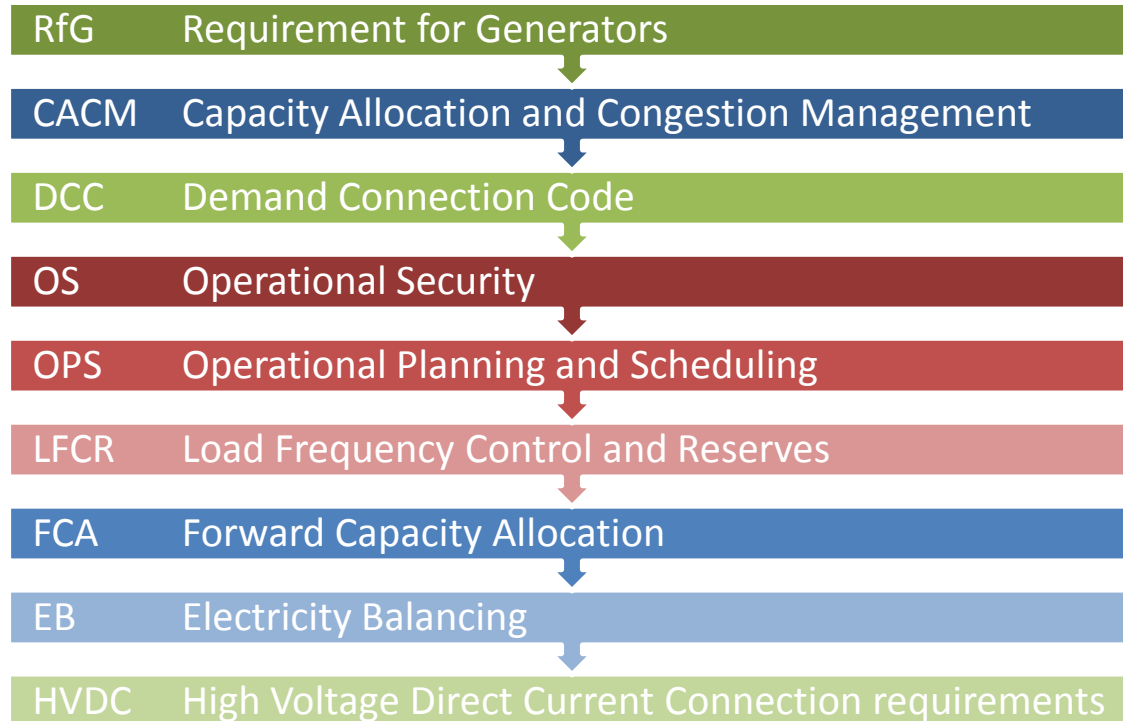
RfG Requirement for Generators

CACM Capacity Allocation and Congestion Management

DCC Demand Connection Code

OS Operational Security

OPS Operational Planning and Scheduling

LFCR Load Frequency Control and Reserves

FCA Forward Capacity Allocation

EB Electricity Balancing

HVDC High Voltage Direct Current Connection requirements